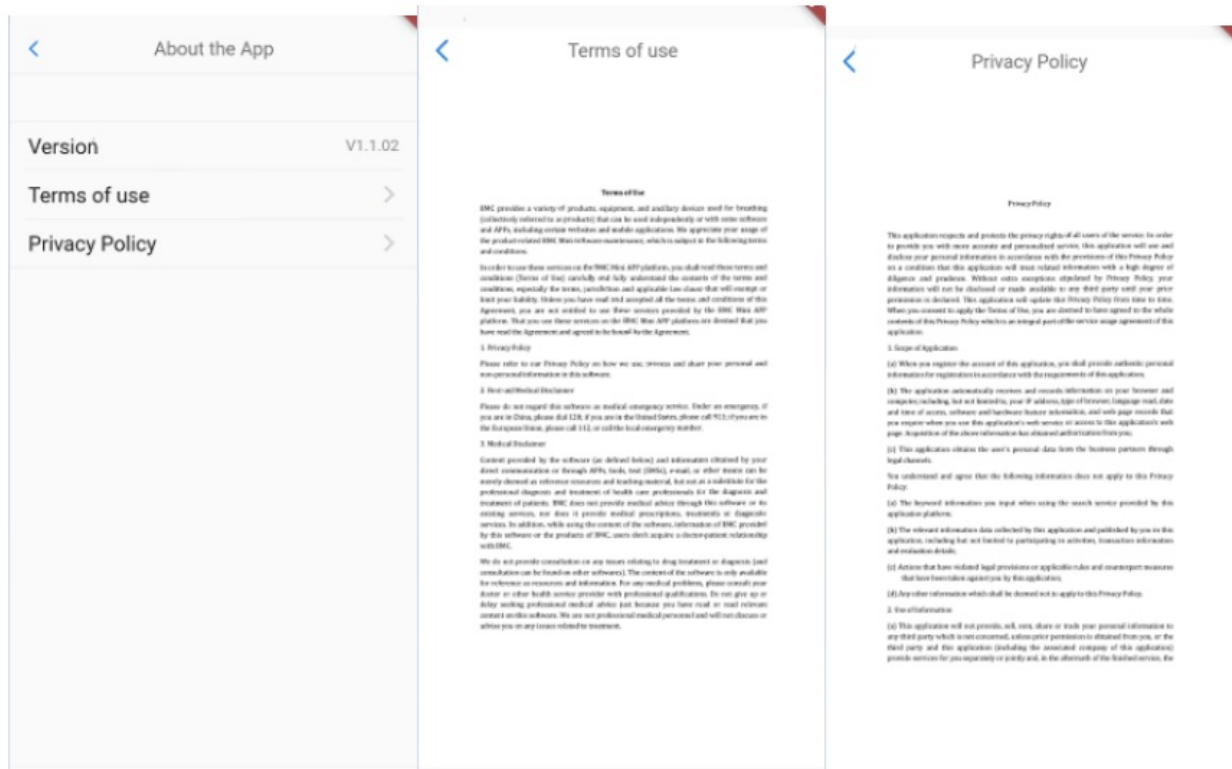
About the App

Version V1.1.02

Terms of use

Privacy Policy

Terms of use

Terms of Use

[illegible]

1. Privacy Policy

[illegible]

2. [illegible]

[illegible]

3. Medical Disclaimer

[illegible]

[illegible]

Privacy Policy

Privacy Policy

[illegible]

1. Scope of Application

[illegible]

2. Use of Information

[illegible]